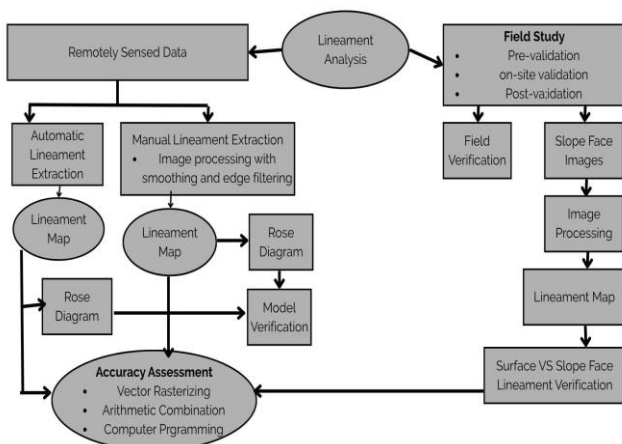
Lineament Analysis

Remotely Sensed Data

Field Study
- Pre-validation
- on-site validation
- Post-validation

Automatic Lineament Extraction

Manual Lineament Extraction
- Image processing with smoothing and edge filtering

Field Verification

Slope Face Images

Lineament Map

Lineament Map

Rose Diagram

Image Processing

Rose Diagram

Model Verification

Lineament Map

Surface VS Slope Face Lineament Verification

Accuracy Assessment
- Vector Rasterizing
- Arithmetic Combination
- Computer Prgramming